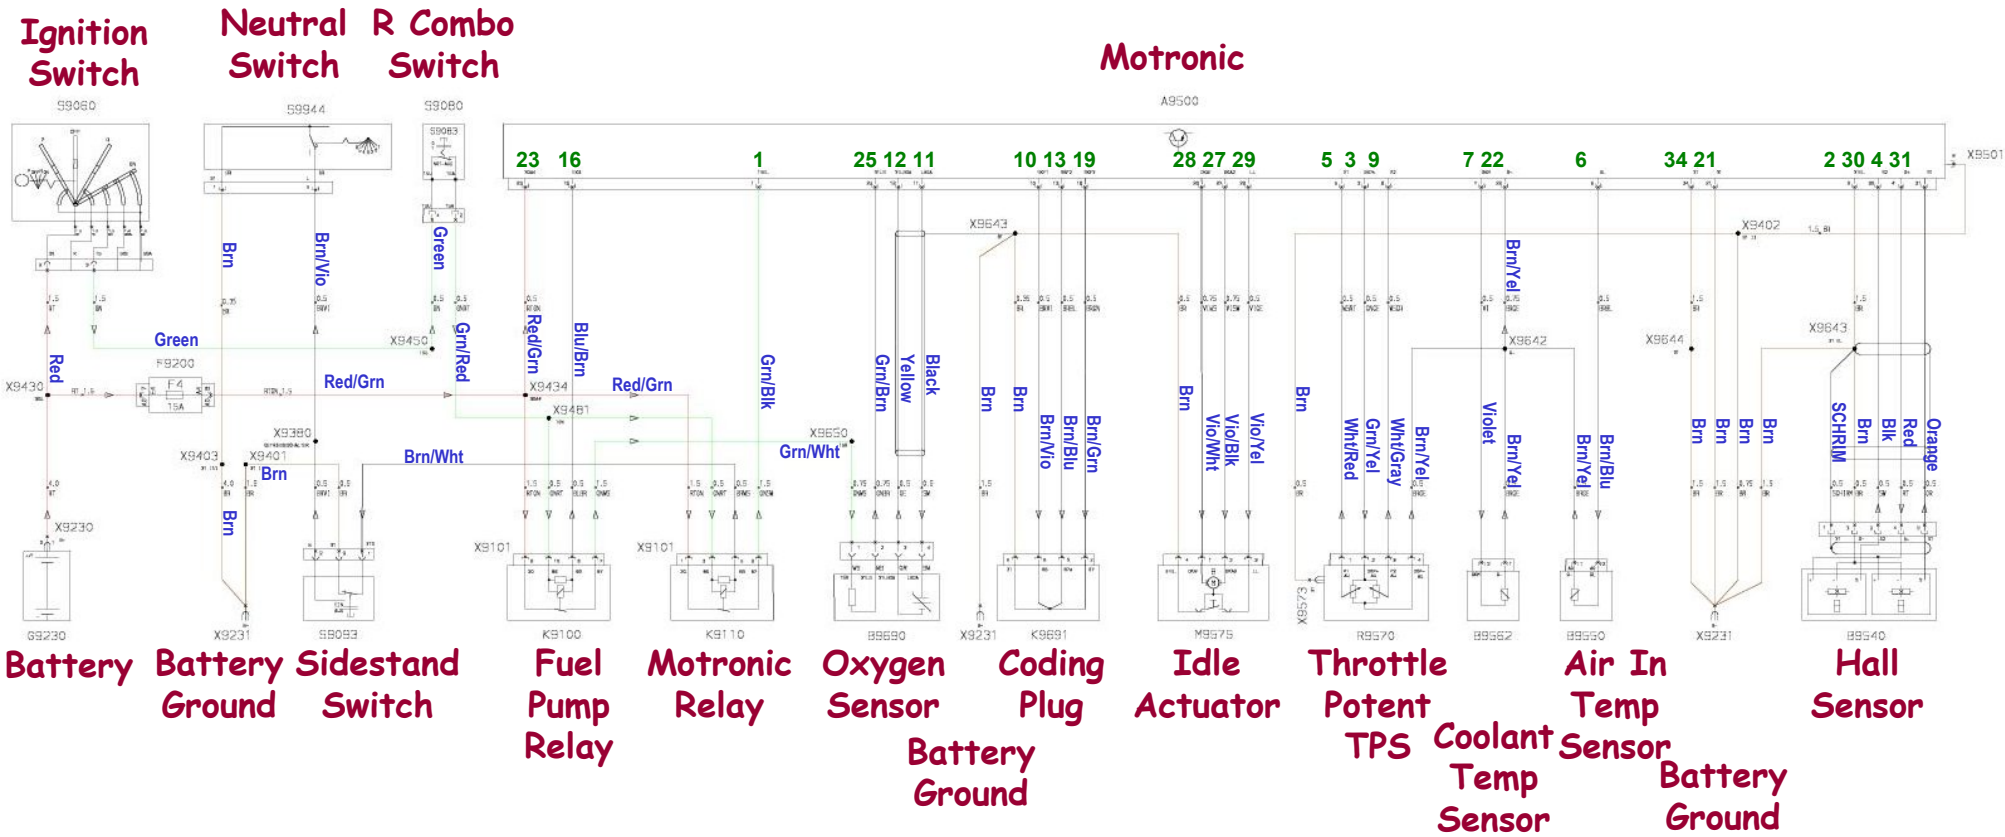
Ignition Switch

Neutral Switch

R Combo Switch

Motronic

S9060

S9944

S9080

A9500

X9501

23 16 1 25 12 11 10 13 19 28 27 29 5 3 9 7 22 6 34 21 2 30 4 31

Brn

Brn/Vio

Green

Grn/Red

Red/Grn

Blu/Brn

Grn/Blk

Grn/Brn

Yellow

Black

X9643

Brn

Brn

Brn/Vio

Brn/Blu

Brn/Grn

Brn

Vio/Wht

Vio/Blk

Vio/Yel

Brn

Wht/Red

Grn/Yel

Wht/Gray

Brn/Yel

Violet

Brn/Yel

Brn/Yel

Brn/Yel

Brn/Blu

X9402

Brn

Brn

Brn

Brn

X9644

X9643

SCHRM

Brn

Blk

Red

Orange

X9642

Green

X9450

Red

F9200

F4

15A

X9430

Red/Grn

X9434

Red/Grn

X9461

X9380

X9403

X9401

Brn

Brn/Wht

X9650

Grn/Wht

Brn

X9230

X9101

X9101

X9573

G9230

X9231

S9093

K9100

K9110

B9690

X9231

X9691

M9575

R9570

B9562

B9550

X9231

B9540

Battery

Battery Ground

Sidestand Switch

Fuel Pump Relay

Motronic Relay

Oxygen Sensor

Coding Plug

Idle Actuator

Throttle Potent TPS

Air In Temp Sensor

Hall Sensor

Battery Ground

Coolant Temp Sensor

Battery Ground